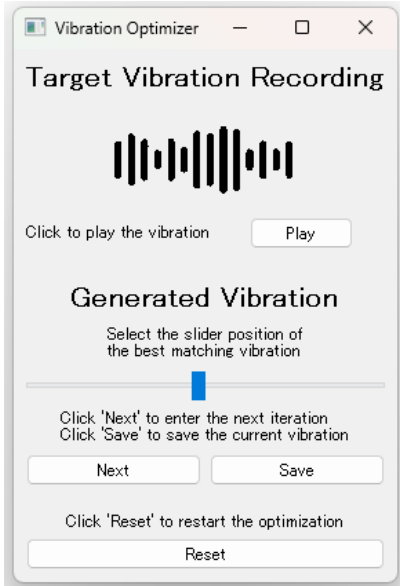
Vibration Optimizer

Target Vibration Recording

Click to play the vibration Play

Generated Vibration

Select the slider position of the best matching vibration

Click 'Next' to enter the next iteration
Click 'Save' to save the current vibration

Next Save

Click 'Reset' to restart the optimization

Reset